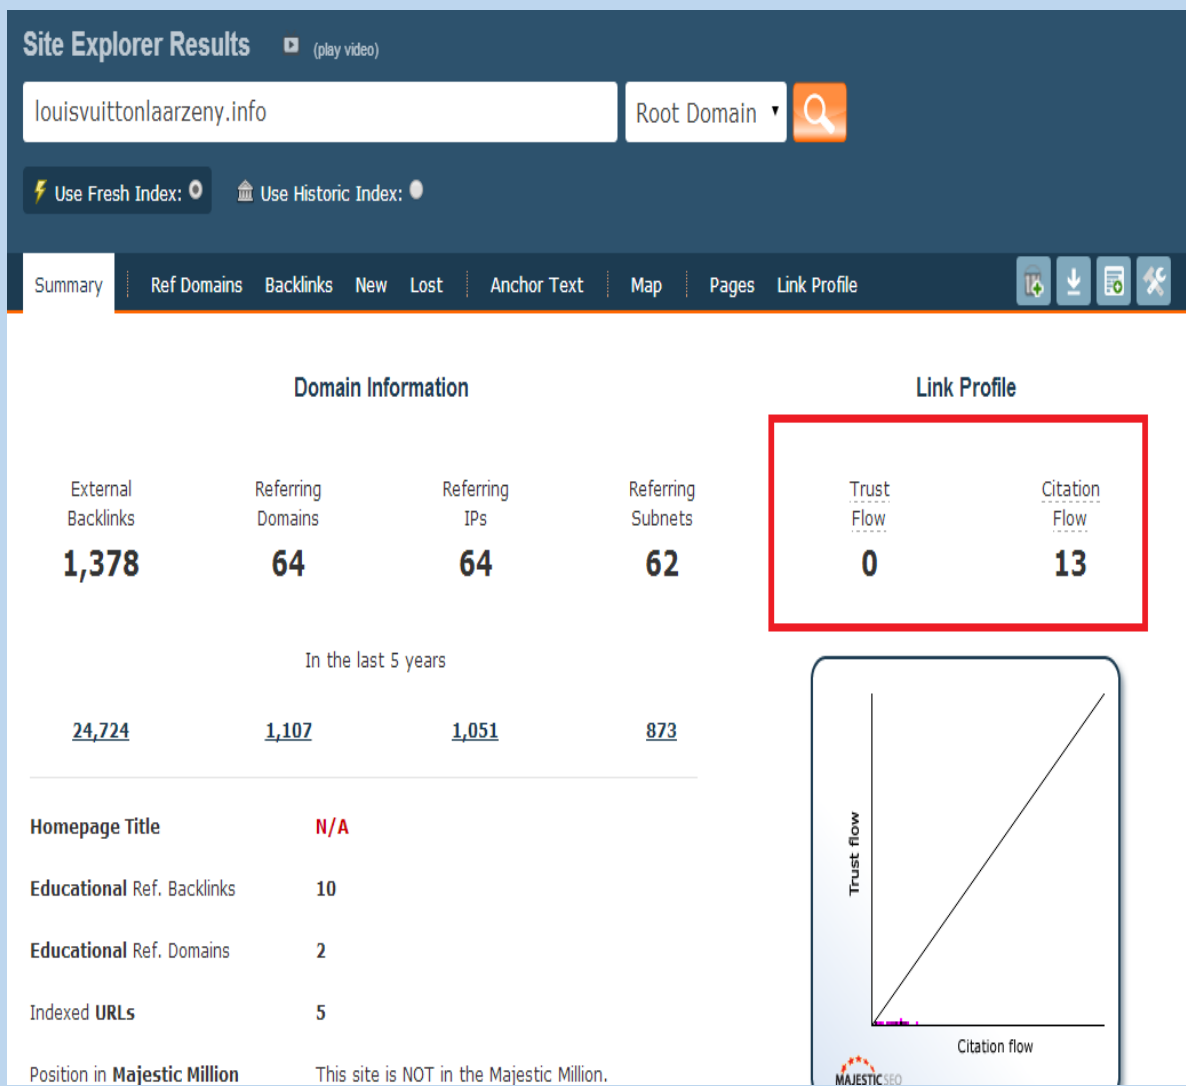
Site Explorer Results (play video)

louisvuittonlaarzeny.info

Root Domain

Use Fresh Index:

Use Historic Index:

Summary | Ref Domains | Backlinks | New | Lost | Anchor Text | Map | Pages | Link Profile

Domain Information

| External Backlinks | Referring Domains | Referring IPs | Referring Subnets |
|---|---|---|---|
| 1,378 | 64 | 64 | 62 |

In the last 5 years

| 24,724 | 1,107 | 1,051 | 873 |
|---|---|---|---|

Homepage Title N/A

Educational Ref. Backlinks 10

Educational Ref. Domains 2

Indexed URLs 5

Position in Majestic Million This site is NOT in the Majestic Million.

Link Profile

Trust Flow
0

Citation Flow
13

Trust flow

Citation flow

MAJESTICSEO